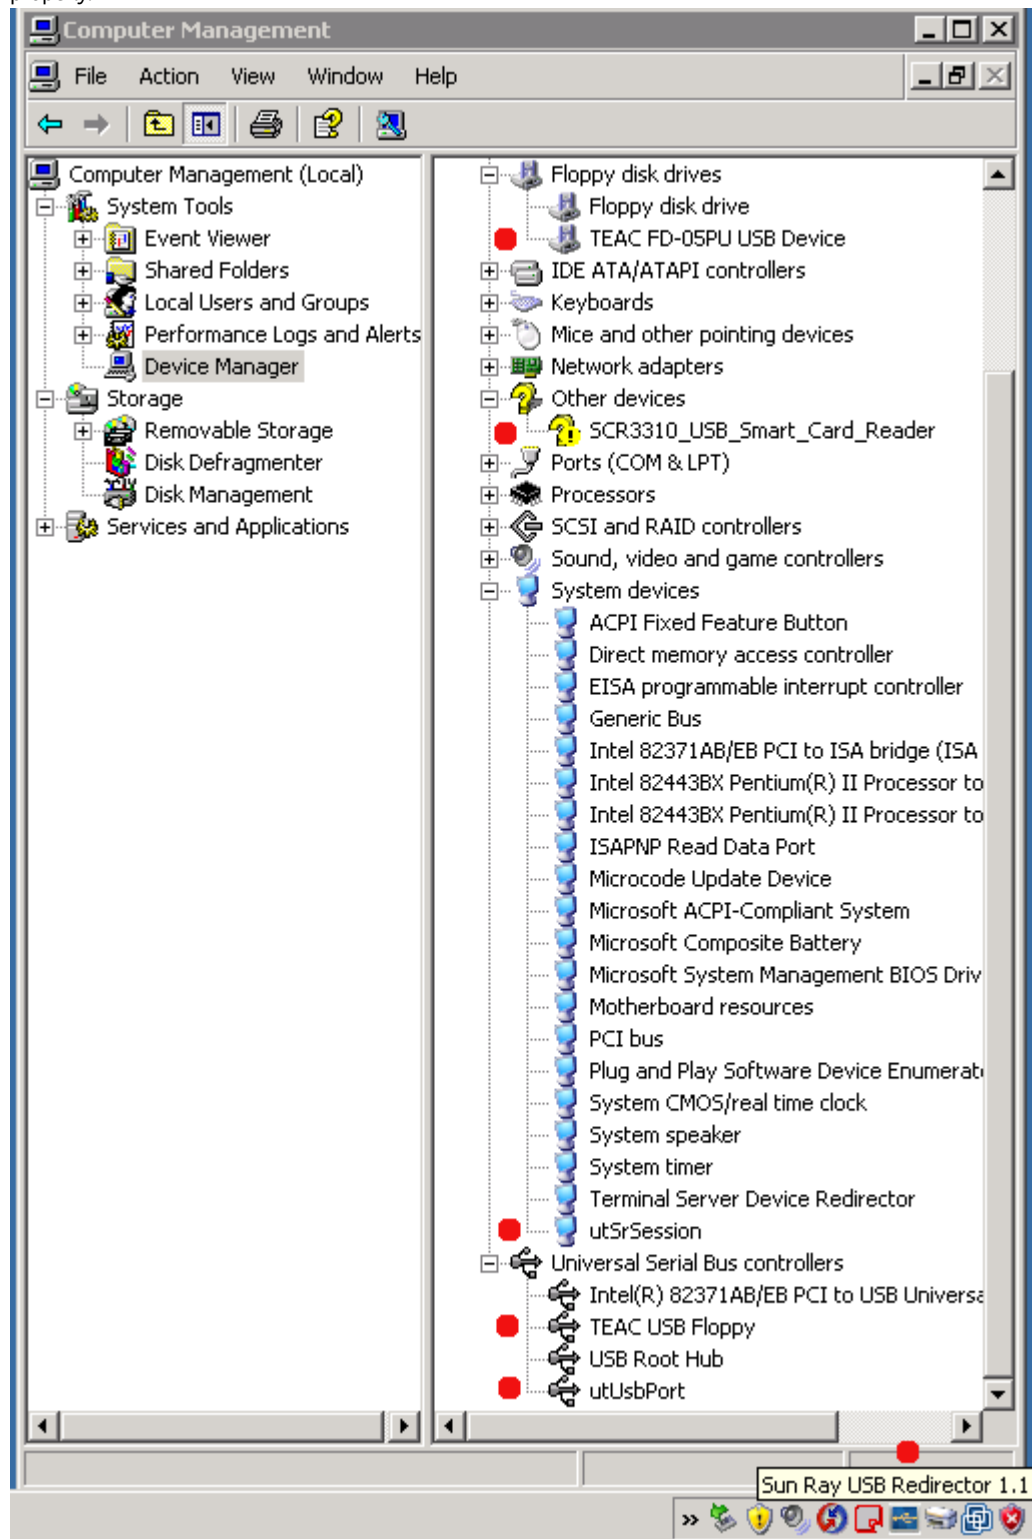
Computer Management

File Action View Window Help

Computer Management (Local)
System Tools
Event Viewer
Shared Folders
Local Users and Groups
Performance Logs and Alerts
Device Manager
Storage
Removable Storage
Disk Defragmenter
Disk Management
Services and Applications

Floppy disk drives
Floppy disk drive
TEAC FD-05PU USB Device
IDE ATA/ATAPI controllers
Keyboards
Mice and other pointing devices
Network adapters
Other devices
SCR3310_USB_Smart_Card_Reader
Ports (COM & LPT)
Processors
SCSI and RAID controllers
Sound, video and game controllers
System devices
ACPI Fixed Feature Button
Direct memory access controller
EISA programmable interrupt controller
Generic Bus
Intel 82371AB/EB PCI to ISA bridge (ISA
Intel 82443BX Pentium(R) II Processor to
Intel 82443BX Pentium(R) II Processor to
ISAPNP Read Data Port
Microcode Update Device
Microsoft ACPI-Compliant System
Microsoft Composite Battery
Microsoft System Management BIOS Driv
Motherboard resources
PCI bus
Plug and Play Software Device Enumerat
System CMOS/real time clock
System speaker
System timer
Terminal Server Device Redirector
utSrSession
Universal Serial Bus controllers
Intel(R) 82371AB/EB PCI to USB Universa
TEAC USB Floppy
USB Root Hub
utUsbPort

Sun Ray USB Redirector 1.1